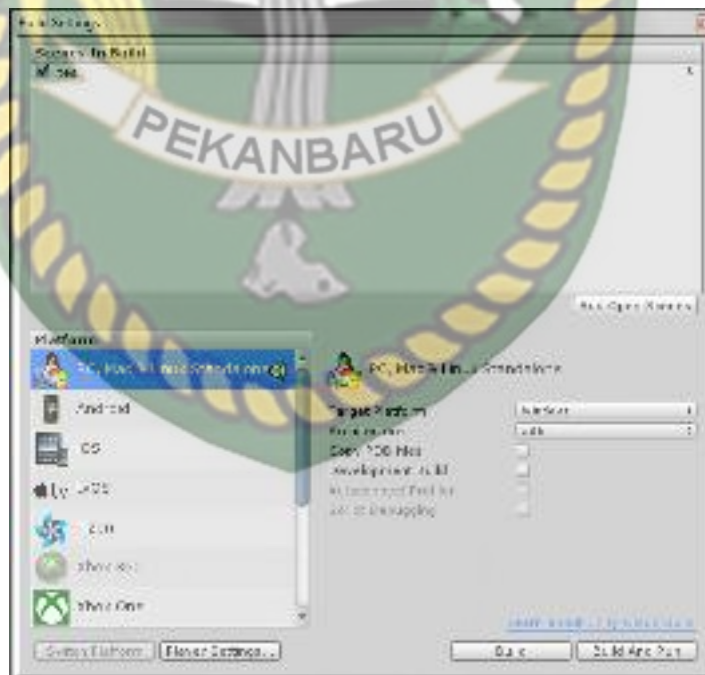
Build Settings

Scenes In Build

PEKANBARU

Add Open Scenes

Platform

PC, Mac & Linux Standalone

Android

iOS

tvOS

Tizen

Xbox 360

Xbox One

PC, Mac & Linux Standalone

Target Platform
Architecture
Copy PDB files
Development Build
Autoconnect Profiler
Script Debugging

Windows
x86

Learn about Unity Cloud Build

Switch Platform
Player Settings...

Build
Build And Run